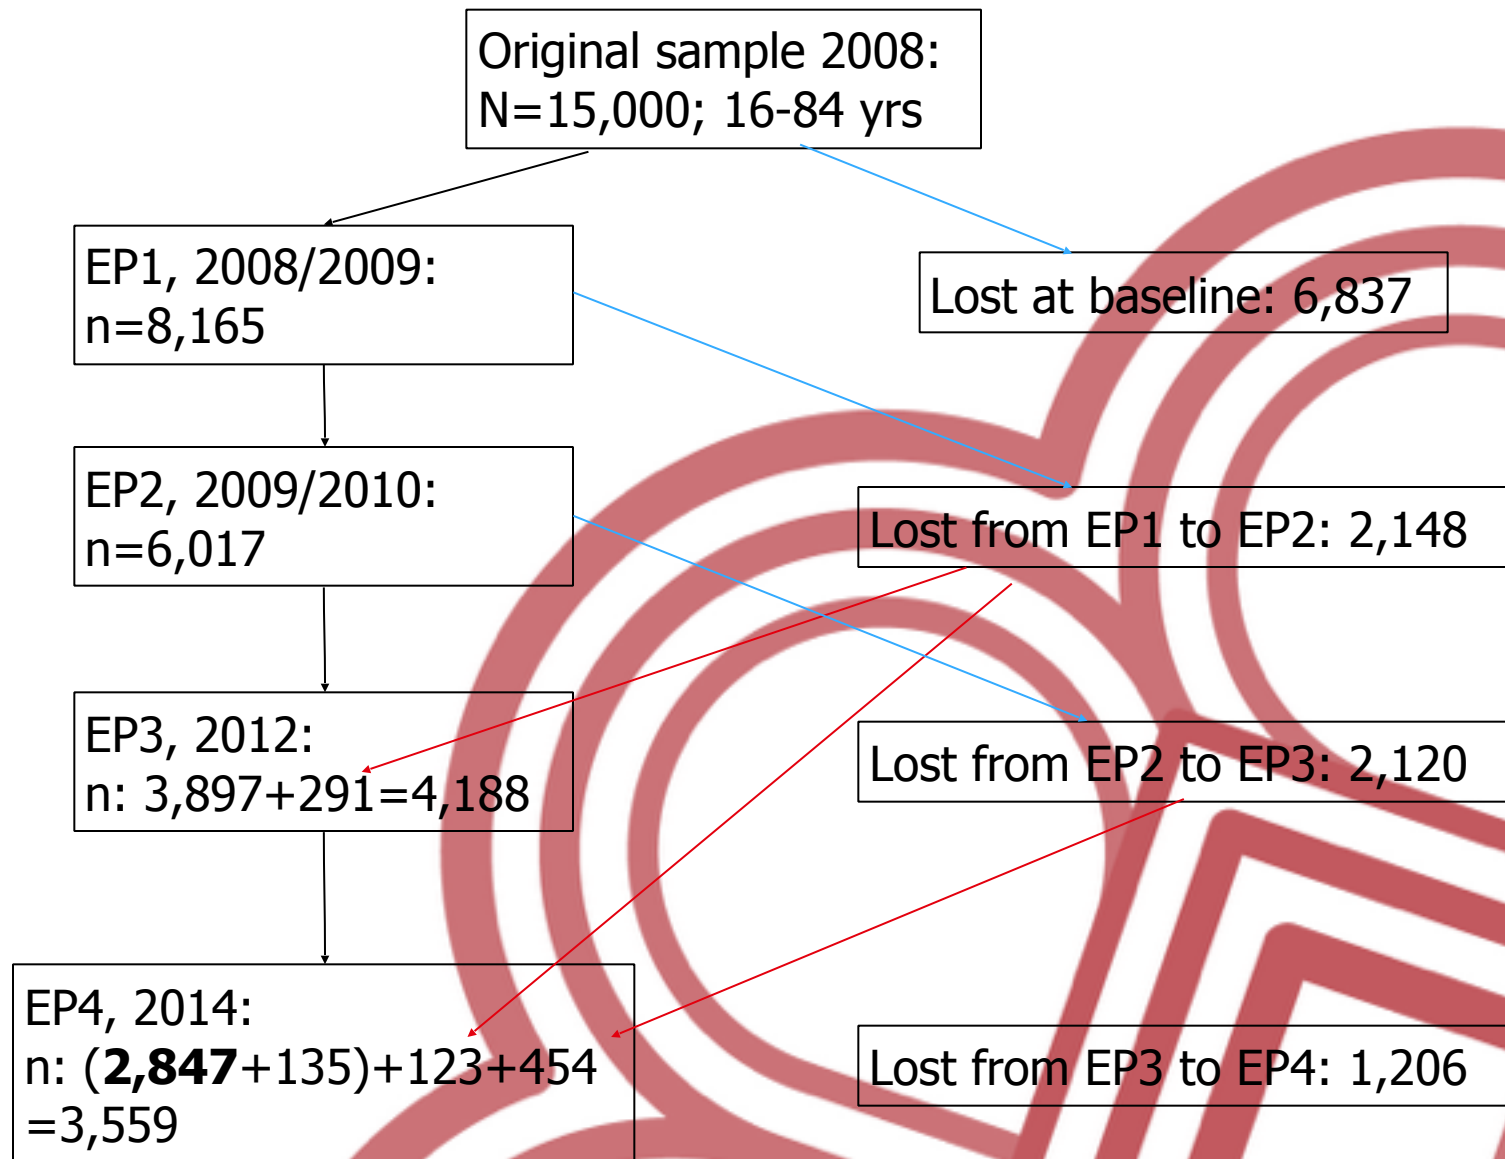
Original sample 2008:
N=15,000; 16-84 yrs

EP1, 2008/2009:
n=8,165

Lost at baseline: 6,837

EP2, 2009/2010:
n=6,017

Lost from EP1 to EP2: 2,148

EP3, 2012:
n: 3,897+291=4,188

Lost from EP2 to EP3: 2,120

EP4, 2014:
n: (**2,847**+135)+123+454
=3,559

Lost from EP3 to EP4: 1,206